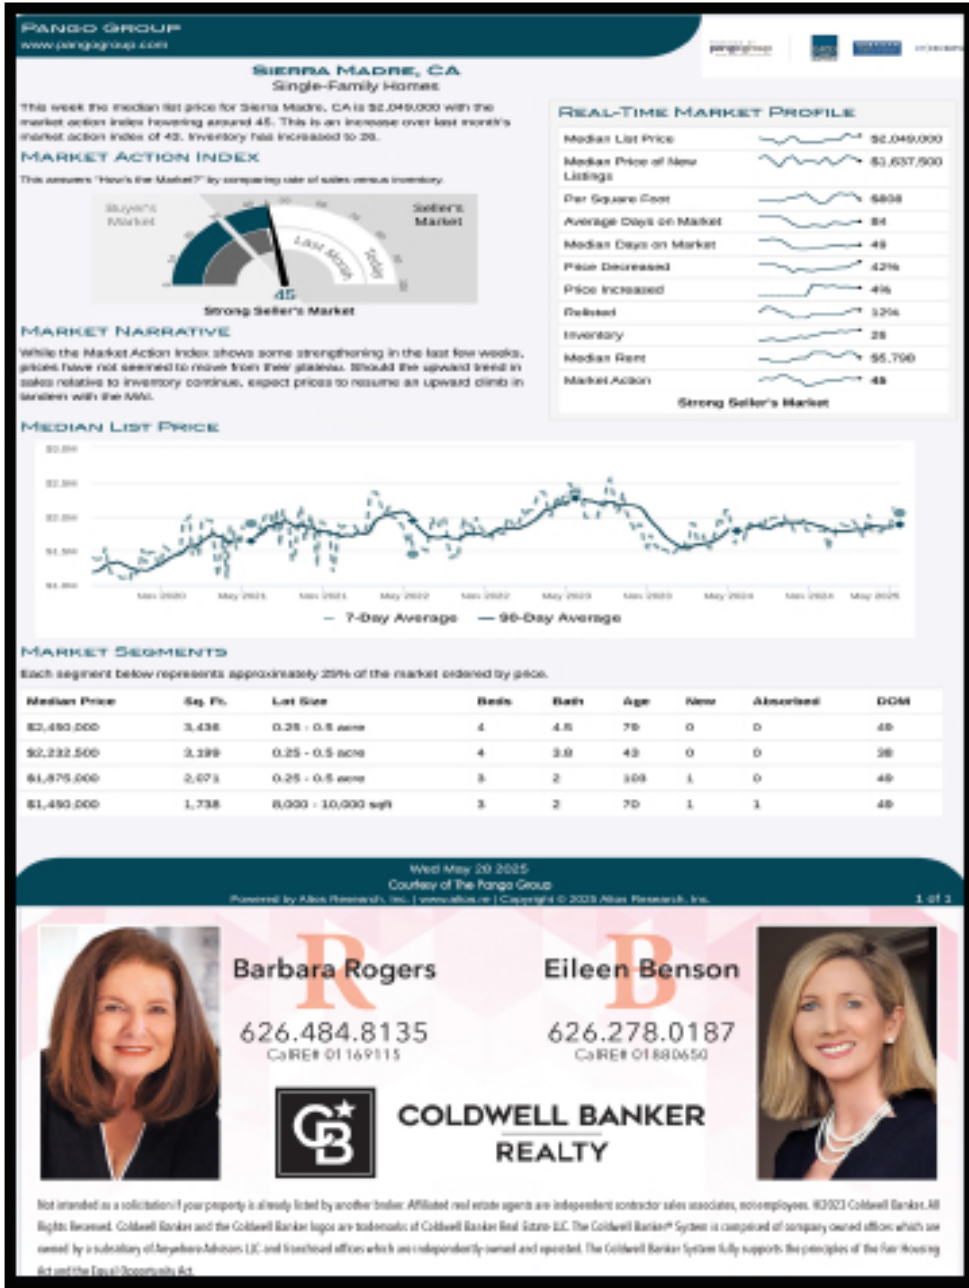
Pango Group
www.pangogroup.com

Sierra Madre, CA
Single-Family Homes

This week the median list price for Sierra Madre, CA is $2,049,000 with the market action index hovering around 45. This is an increase over last month's market action index of 43. Inventory has increased to 28.

Market Action Index

This answers "How's the Market?" by comparing rate of sales versus inventory.

Buyer's Market
Seller's Market
Last Month
Today
45
Strong Seller's Market

Market Narrative

While the Market Action Index shows some strengthening in the last few weeks, prices have not seemed to move from their plateau. Should the upward trend in sales relative to inventory continue, expect prices to resume an upward climb in tandem with the MAI.

Real-Time Market Profile

| | |
|---|---|
| Median List Price | $2,049,000 |
| Median Price of New Listings | $1,637,500 |
| Per Square Foot | $808 |
| Average Days on Market | 84 |
| Median Days on Market | 49 |
| Price Decreased | 42% |
| Price Increased | 4% |
| Relisted | 12% |
| Inventory | 28 |
| Median Rent | $5,790 |
| Market Action | 45 |

Strong Seller's Market

Median List Price

$2.8M
$2.3M
$2.0M
$1.5M
$1.0M
Nov 2020 May 2021 Nov 2021 May 2022 Nov 2022 May 2023 Nov 2023 May 2024 Nov 2024 May 2025
— 7-Day Average — 90-Day Average

Market Segments

Each segment below represents approximately 25% of the market ordered by price.

| Median Price | Sq. Ft. | Lot Size | Beds | Bath | Age | New | Absorbed | DOM |
|---|---|---|---|---|---|---|---|---|
| $2,450,000 | 3,436 | 0.25 - 0.5 acre | 4 | 4.5 | 79 | 0 | 0 | 49 |
| $2,232,500 | 3,199 | 0.25 - 0.5 acre | 4 | 3.8 | 43 | 0 | 0 | 38 |
| $1,875,000 | 2,071 | 0.25 - 0.5 acre | 3 | 2 | 103 | 1 | 0 | 49 |
| $1,450,000 | 1,738 | 8,000 - 10,000 sqft | 3 | 2 | 70 | 1 | 1 | 49 |

Wed May 28 2025
Courtesy of The Pango Group
Powered by Altos Research, Inc. | www.altos.re | Copyright © 2025 Altos Research, Inc.
1 of 1

Barbara Rogers
626.484.8135
CalRE# 01169115

Eileen Benson
626.278.0187
CalRE# 01880650

COLDWELL BANKER
REALTY

Not intended as a solicitation if your property is already listed by another broker. Affiliated real estate agents are independent contractor sales associates, not employees. ©2023 Coldwell Banker. All Rights Reserved. Coldwell Banker and the Coldwell Banker logos are trademarks of Coldwell Banker Real Estate LLC. The Coldwell Banker® System is comprised of company owned offices which are owned by a subsidiary of Anywhere Advisors LLC and franchised offices which are independently owned and operated. The Coldwell Banker System fully supports the principles of the Fair Housing Act and the Equal Opportunity Act.